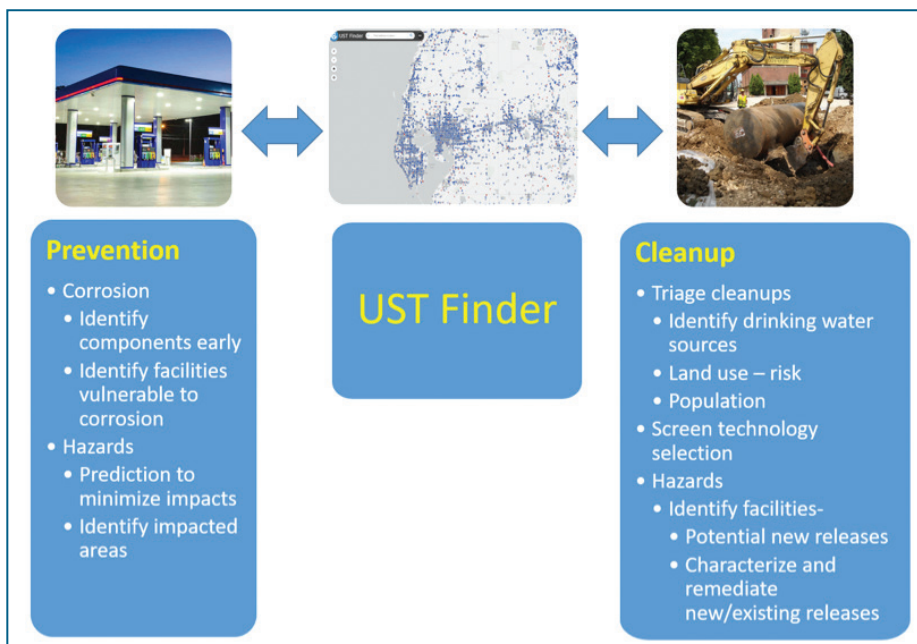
UST Finder

Prevention
• Corrosion
  • Identify components early
  • Identify facilities vulnerable to corrosion
• Hazards
  • Prediction to minimize impacts
  • Identify impacted areas

UST Finder

Cleanup
• Triage cleanups
  • Identify drinking water sources
  • Land use – risk
  • Population
• Screen technology selection
• Hazards
  • Identify facilities-
    • Potential new releases
    • Characterize and remediate new/existing releases